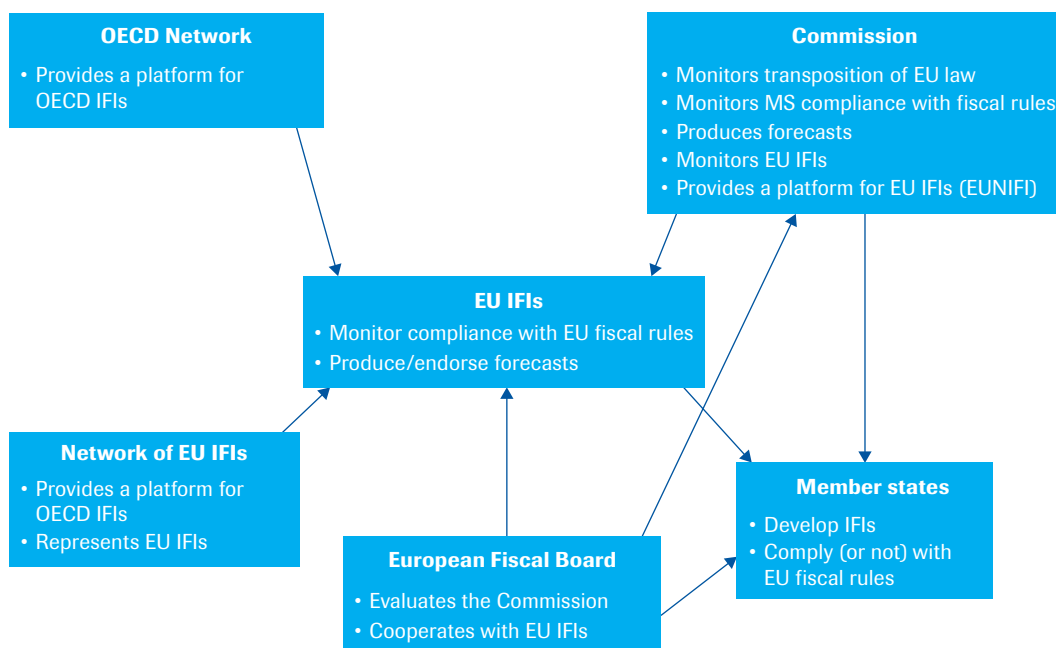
OECD Network
• Provides a platform for OECD IFIs

Commission
• Monitors transposition of EU law
• Monitors MS compliance with fiscal rules
• Produces forecasts
• Monitors EU IFIs
• Provides a platform for EU IFIs (EUNIFI)

EU IFIs
• Monitor compliance with EU fiscal rules
• Produce/endorse forecasts

Network of EU IFIs
• Provides a platform for OECD IFIs
• Represents EU IFIs

Member states
• Develop IFIs
• Comply (or not) with EU fiscal rules

European Fiscal Board
• Evaluates the Commission
• Cooperates with EU IFIs